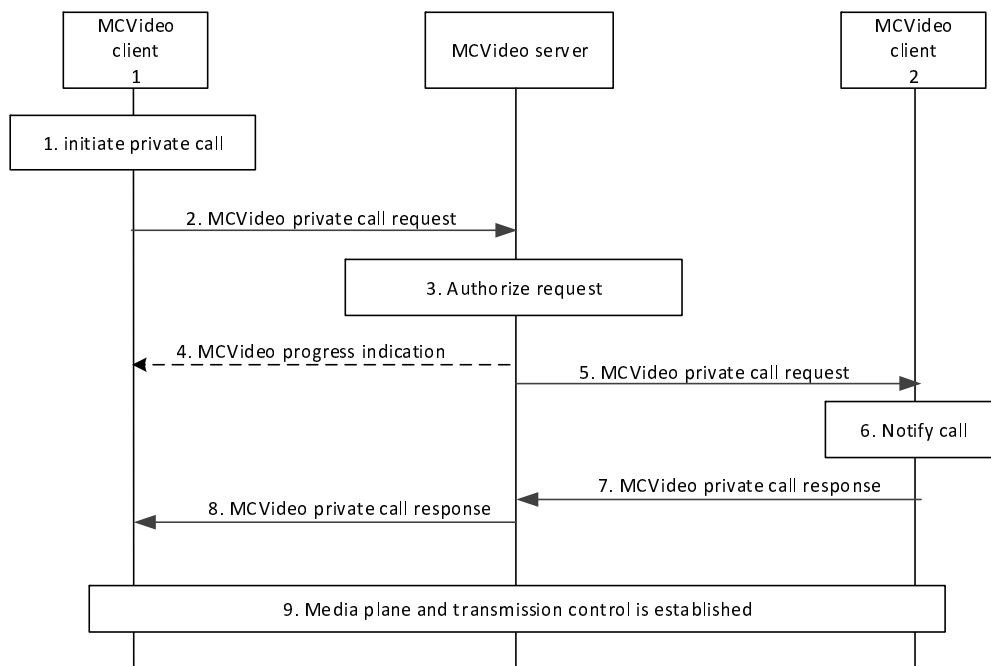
MCVideo client 1

MCVideo server

MCVideo client 2

1. initiate private call

2. MCVideo private call request

3. Authorize request

4. MCVideo progress indication

5. MCVideo private call request

6. Notify call

7. MCVideo private call response

8. MCVideo private call response

9. Media plane and transmission control is established